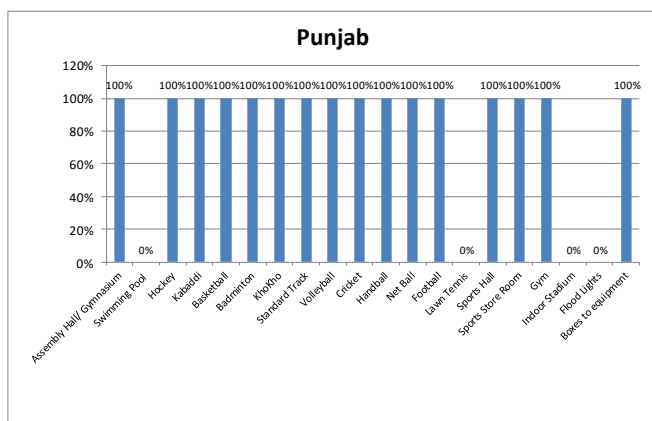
Punjab

120%
100%
80%
60%
40%
20%
0%

100%
0%
100%
100%
100%
100%
100%
100%
100%
100%
100%
100%
100%
0%
100%
100%
100%
0%
0%
100%

Assembly Hall/ Gymnasium
Swimming Pool
Hockey
Kabaddi
Basketball
Badminton
KhoKho
Standard Track
Volleyball
Cricket
Handball
Net Ball
Football
Lawn Tennis
Sports Hall
Sports Store Room
Gym
Indoor Stadium
Flood Lights
Boxes to equipment